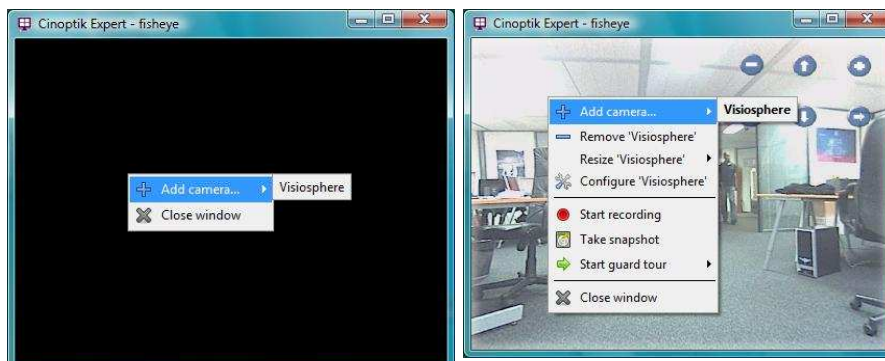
Cinoptik Expert - fisheye

Add camera...
Visiosphere
Close window

Cinoptik Expert - fisheye

Add camera...
Visiosphere
Remove 'Visiosphere'
Resize 'Visiosphere'
Configure 'Visiosphere'
Start recording
Take snapshot
Start guard tour
Close window